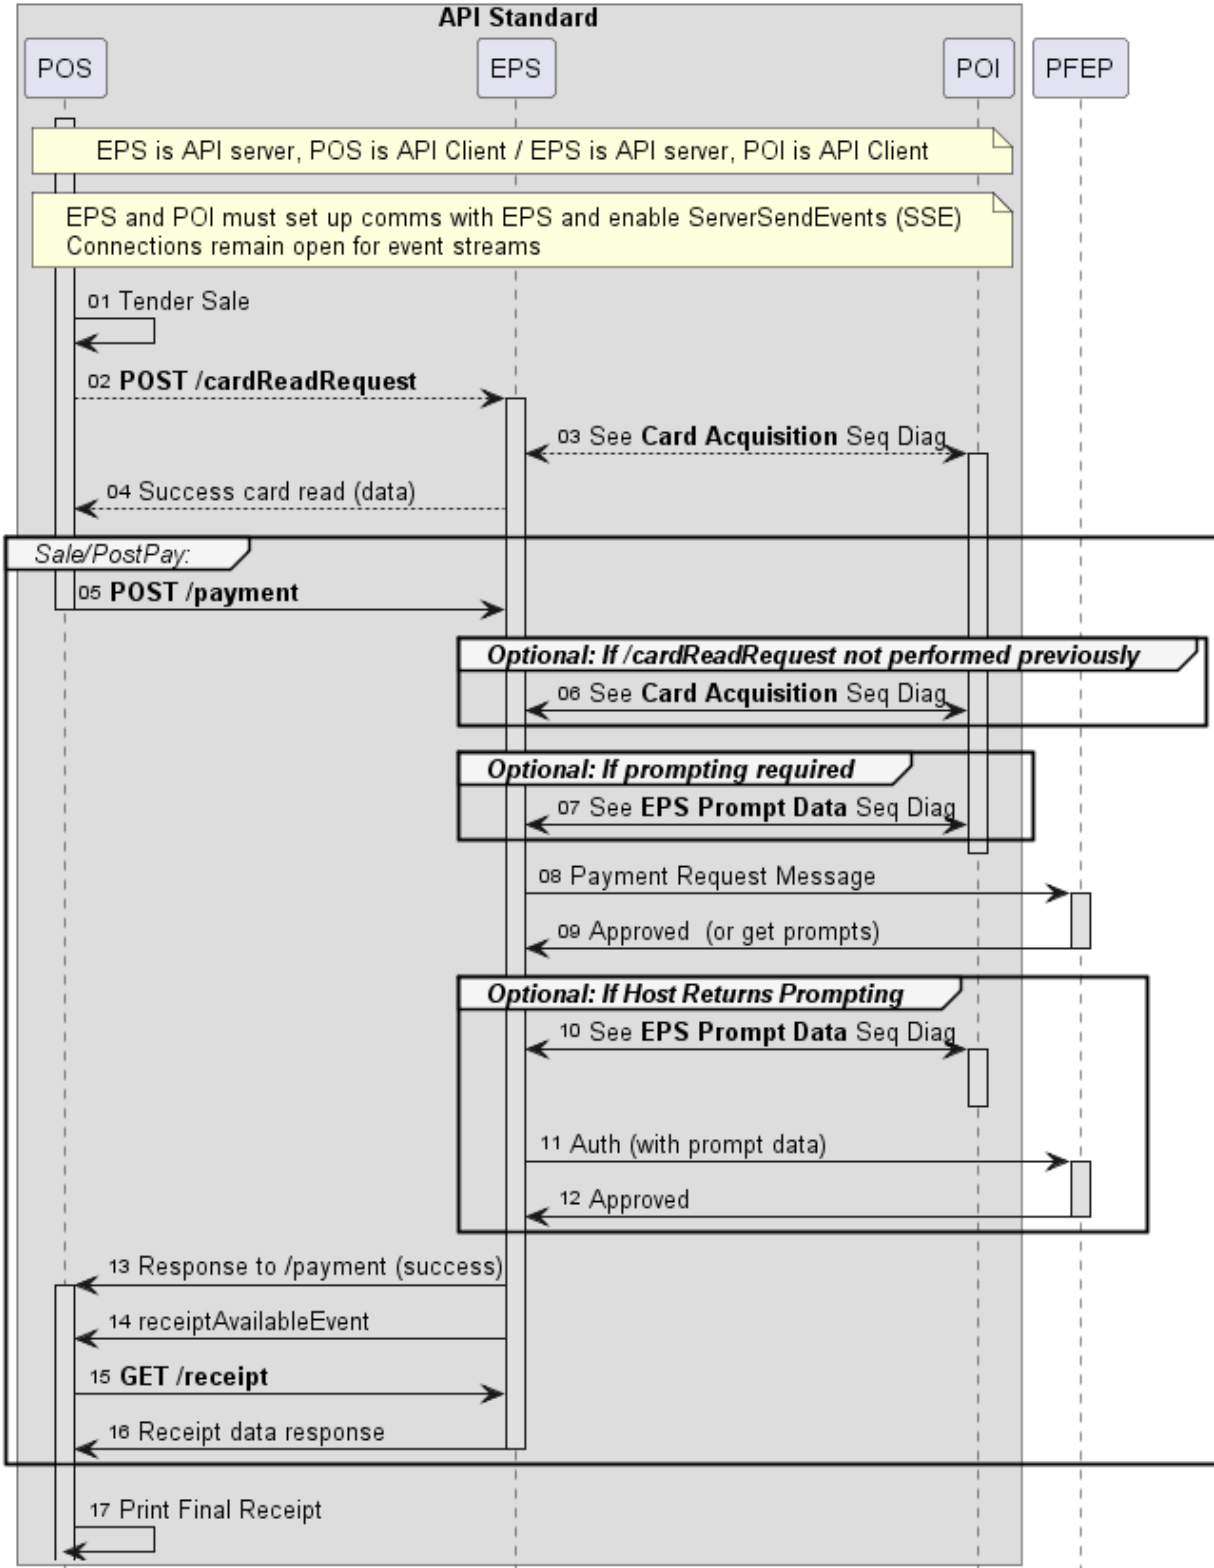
API Standard

POS

EPS

POI

PFEP

EPS is API server, POS is API Client / EPS is API server, POI is API Client

EPS and POI must set up comms with EPS and enable ServerSendEvents (SSE)
Connections remain open for event streams

01 Tender Sale

02 POST /cardReadRequest

03 See Card Acquisition Seq Diag

04 Success card read (data)

Sale/PostPay:

05 POST /payment

Optional: If /cardReadRequest not performed previously

06 See Card Acquisition Seq Diag

Optional: If prompting required

07 See EPS Prompt Data Seq Diag

08 Payment Request Message

09 Approved (or get prompts)

Optional: If Host Returns Prompting

10 See EPS Prompt Data Seq Diag

11 Auth (with prompt data)

12 Approved

13 Response to /payment (success)

14 receiptAvailableEvent

15 GET /receipt

16 Receipt data response

17 Print Final Receipt